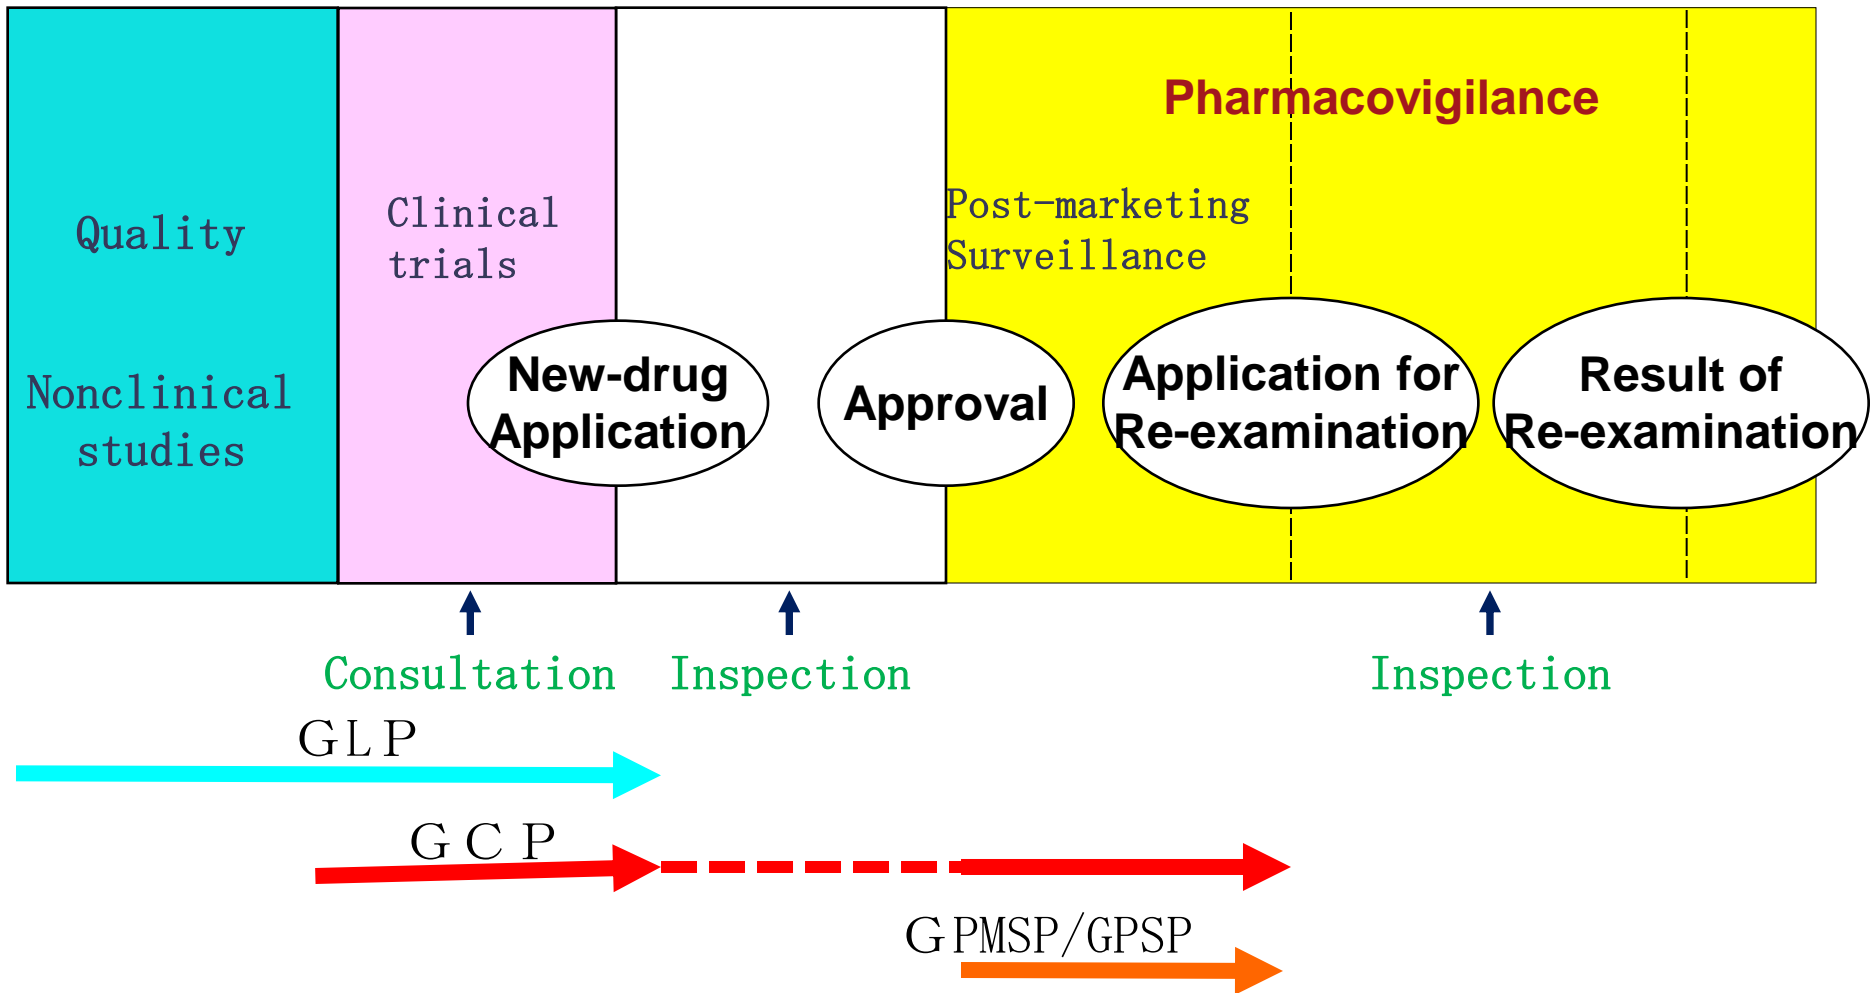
Quality

Nonclinical studies

Clinical trials

Pharmacovigilance

Post-marketing Surveillance

New-drug Application

Approval

Application for Re-examination

Result of Re-examination

Consultation

Inspection

Inspection

GLP

GCP

GPMSP/GPSP